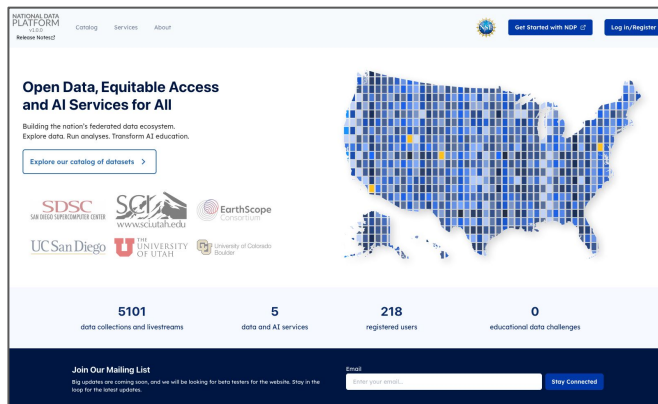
NATIONAL DATA PLATFORM v1.0.0 Release Notes

Catalog Services About

Get Started with NDP

Log in/Register

Open Data, Equitable Access and AI Services for All

Building the nation's federated data ecosystem. Explore data. Run analyses. Transform AI education.

Explore our catalog of datasets >

SDSC SAN DIEGO SUPERCOMPUTER CENTER

SCI www.sci.utah.edu

EarthScope Consortium

UC San Diego

THE UNIVERSITY OF UTAH

University of Colorado Boulder

5101
data collections and livestreams

5
data and AI services

218
registered users

0
educational data challenges

Join Our Mailing List

Big updates are coming soon, and we will be looking for beta testers for the website. Stay in the loop for the latest updates.

Email

Enter your email...

Stay Connected